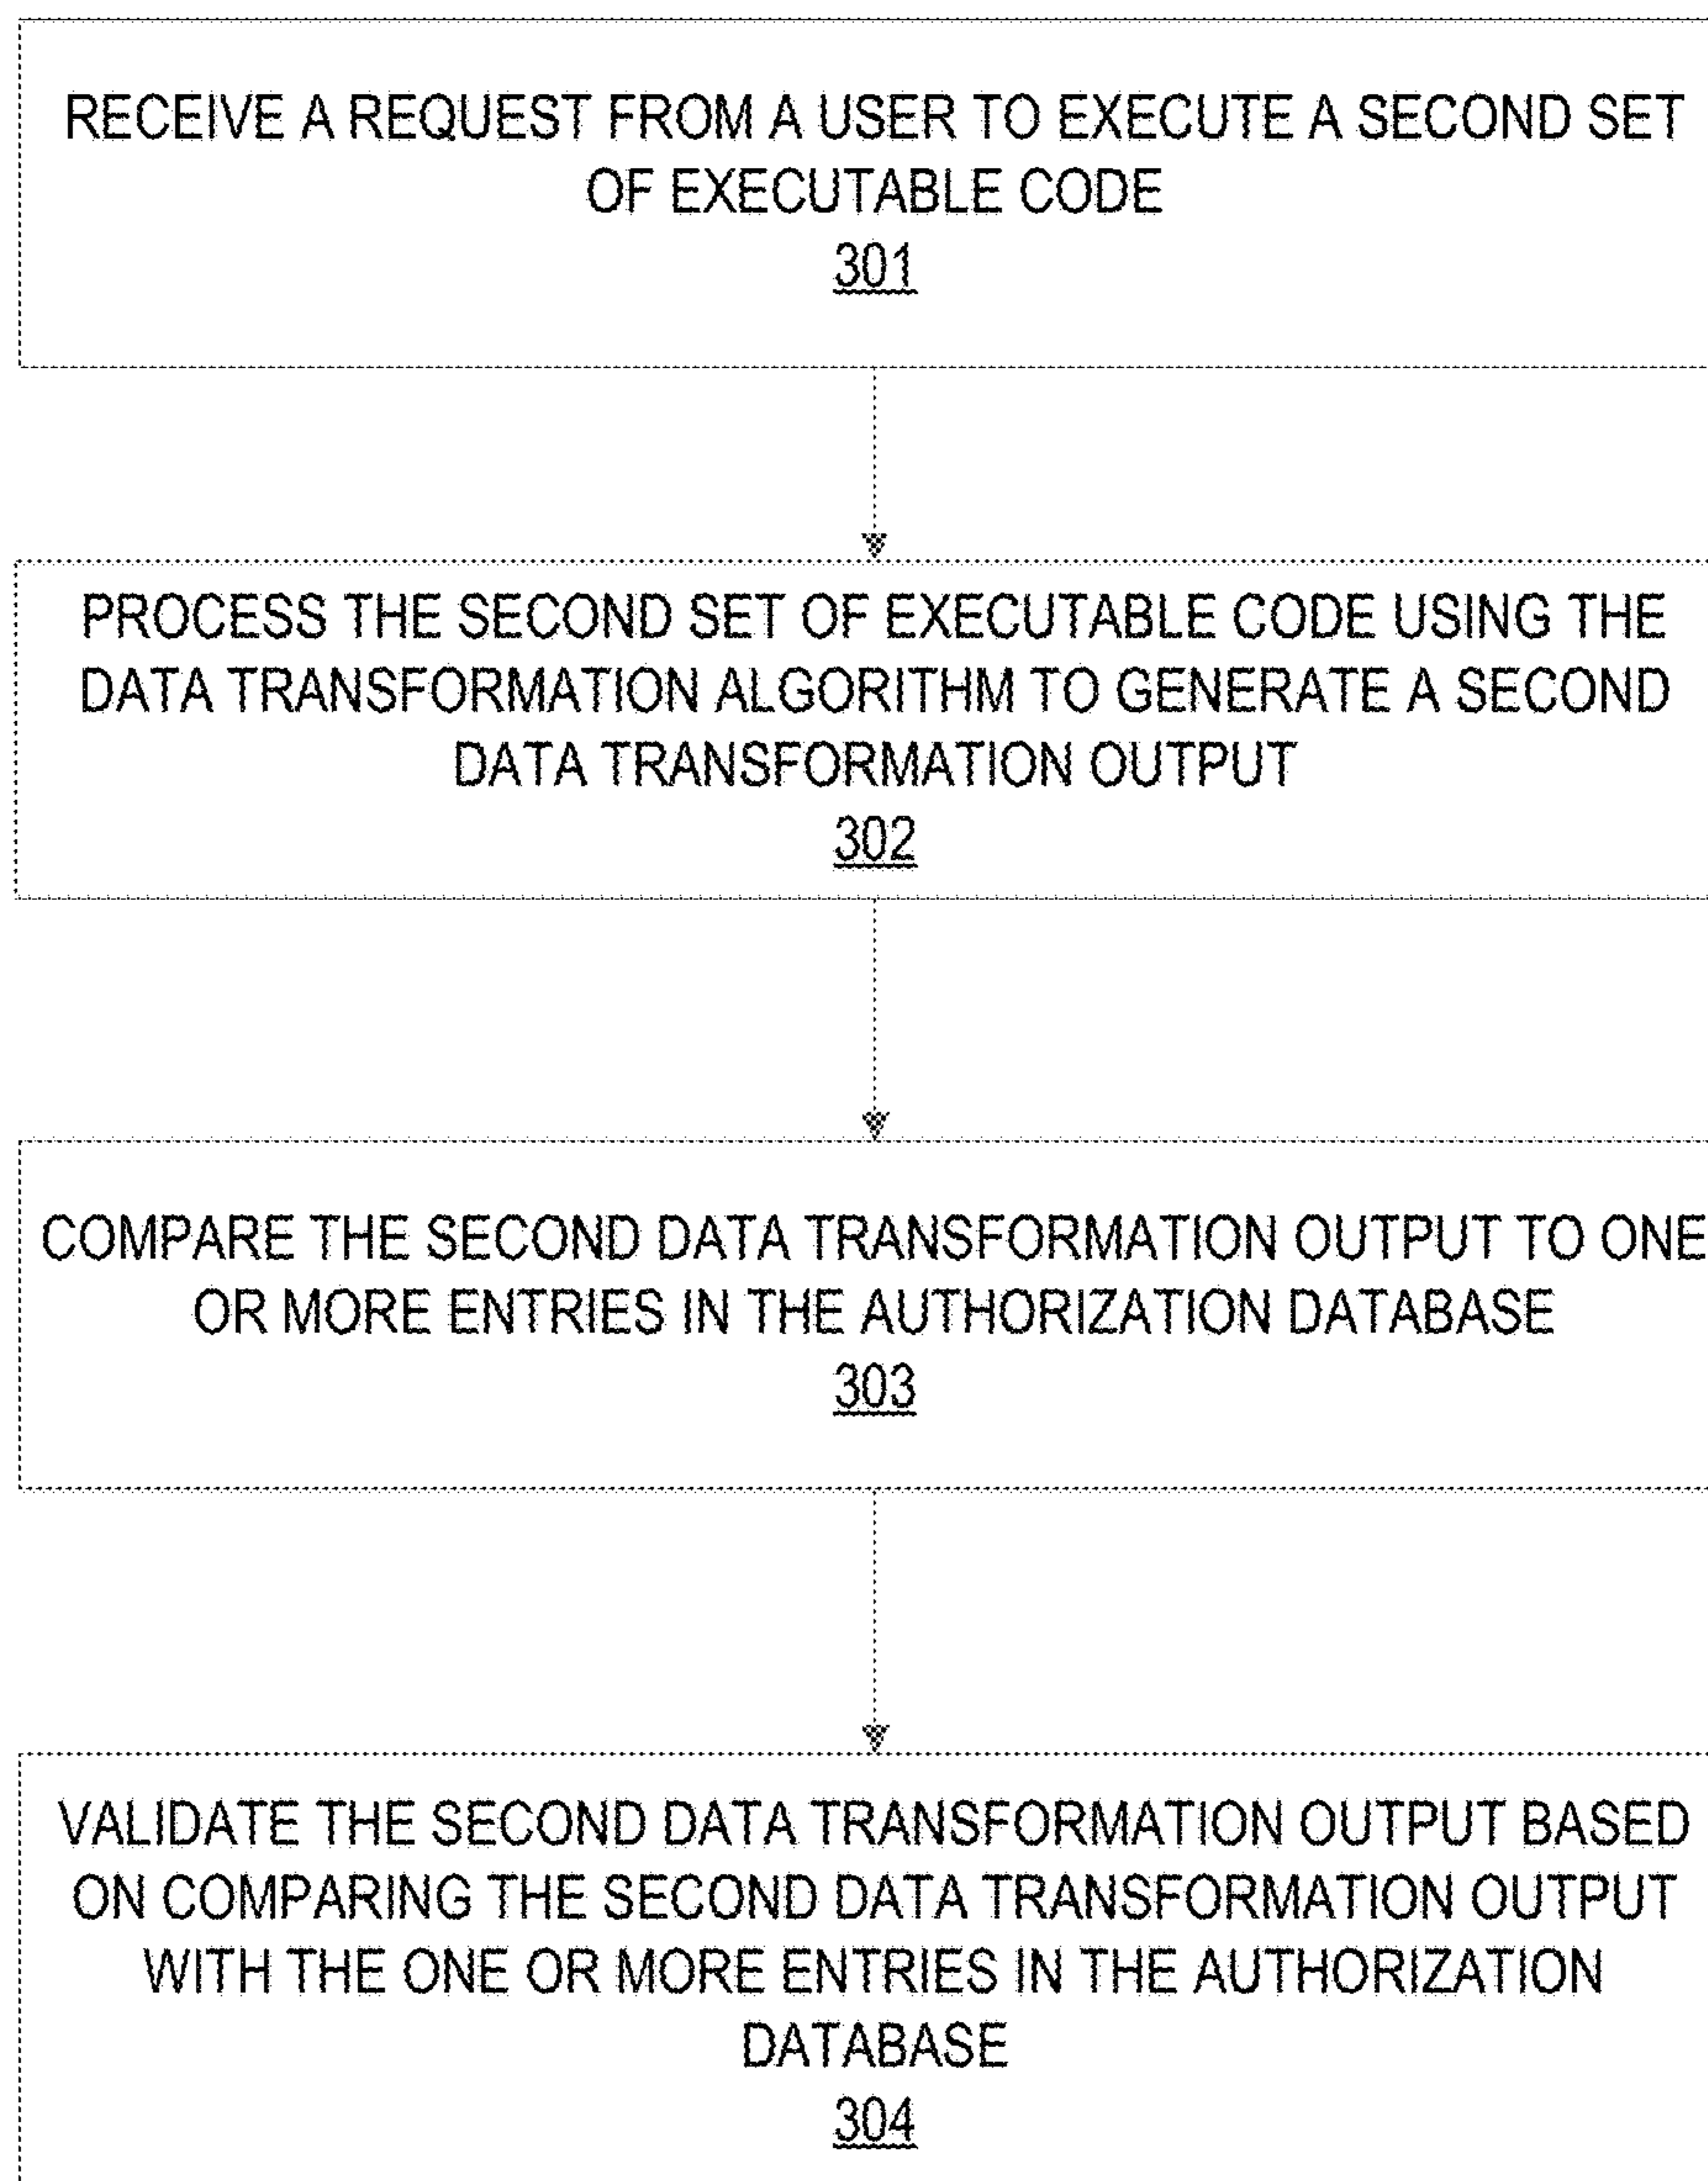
RECEIVE A REQUEST FROM A USER TO EXECUTE A SECOND SET OF EXECUTABLE CODE
301

PROCESS THE SECOND SET OF EXECUTABLE CODE USING THE DATA TRANSFORMATION ALGORITHM TO GENERATE A SECOND DATA TRANSFORMATION OUTPUT
302

COMPARE THE SECOND DATA TRANSFORMATION OUTPUT TO ONE OR MORE ENTRIES IN THE AUTHORIZATION DATABASE
303

VALIDATE THE SECOND DATA TRANSFORMATION OUTPUT BASED ON COMPARING THE SECOND DATA TRANSFORMATION OUTPUT WITH THE ONE OR MORE ENTRIES IN THE AUTHORIZATION DATABASE
304